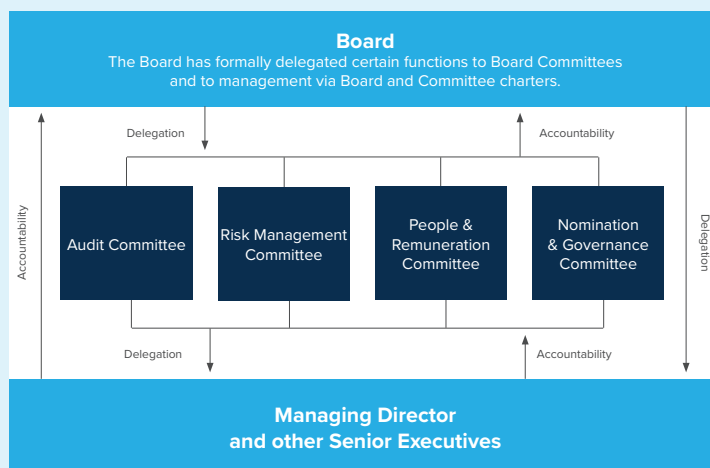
Board
The Board has formally delegated certain functions to Board Committees and to management via Board and Committee charters.

Delegation

Accountability

Accountability

Audit Committee

Risk Management Committee

People & Remuneration Committee

Nomination & Governance Committee

Delegation

Delegation

Accountability

Managing Director and other Senior Executives